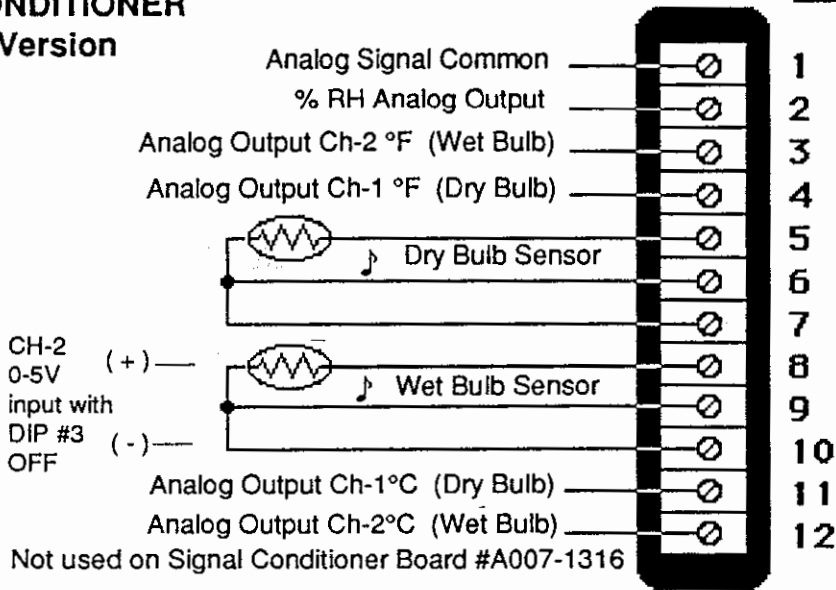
NDITIONER
Version

Analog Signal Common
% RH Analog Output
Analog Output Ch-2 °F (Wet Bulb)
Analog Output Ch-1 °F (Dry Bulb)
Dry Bulb Sensor
CH-2 0-5V input with DIP #3 OFF
(+)
(-)
Wet Bulb Sensor
Analog Output Ch-1°C (Dry Bulb)
Analog Output Ch-2°C (Wet Bulb)
Not used on Signal Conditioner Board #A007-1316

1
2
3
4
5
6
7
8
9
10
11
12